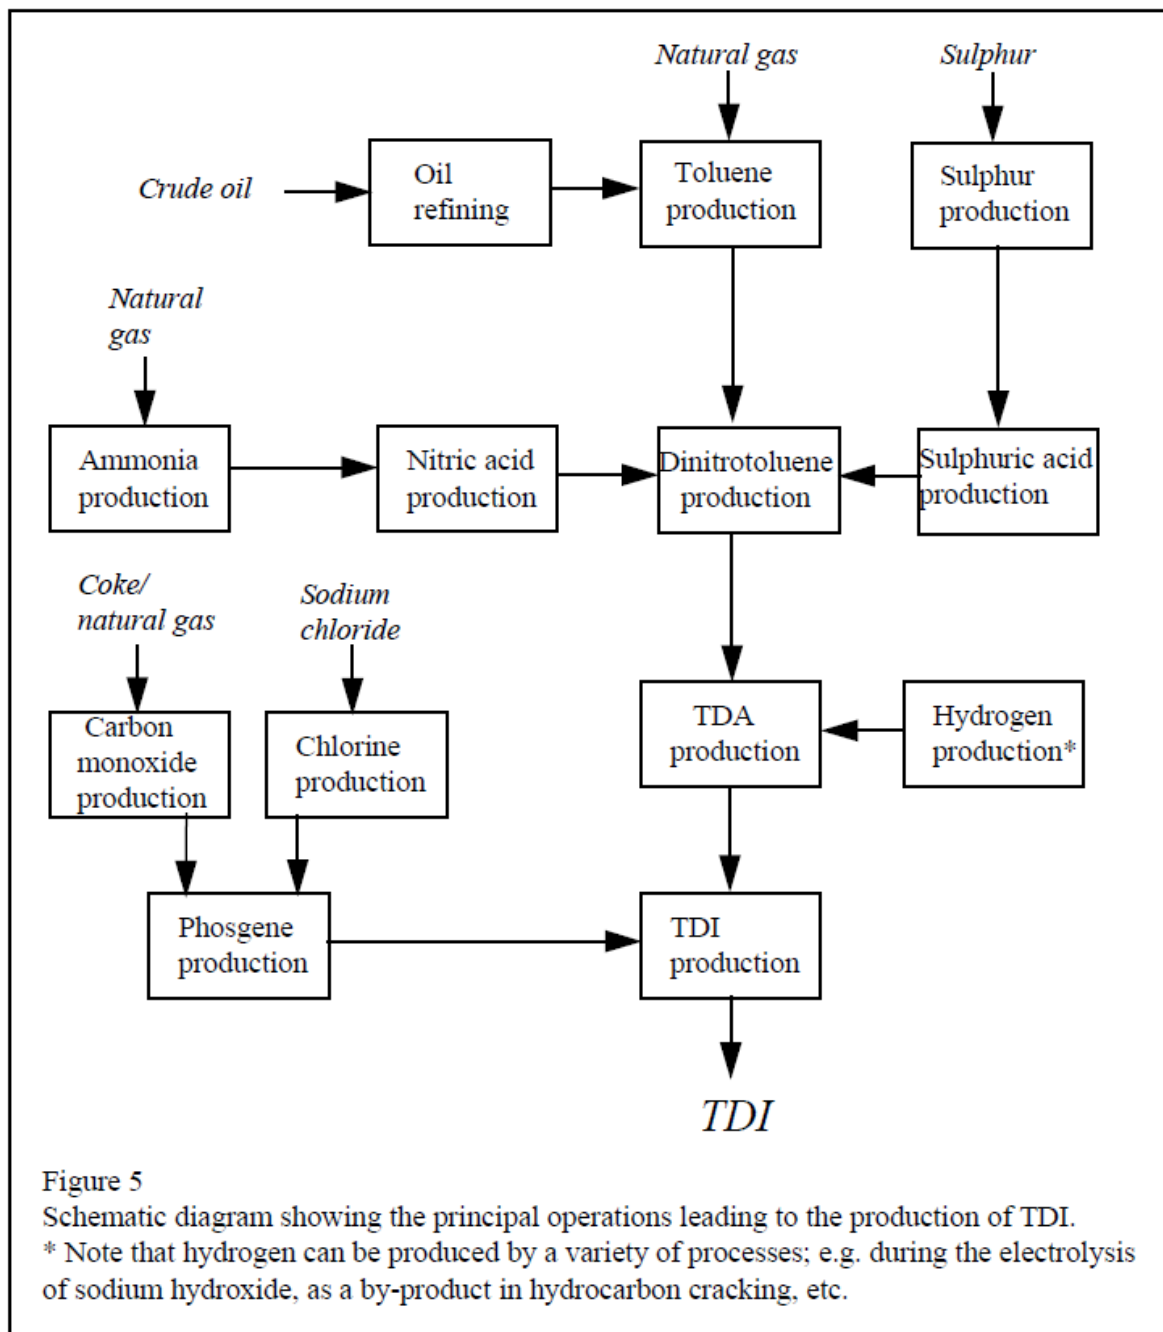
Natural gas

Sulphur

Crude oil

Oil refining

Toluene production

Sulphur production

Natural gas

Ammonia production

Nitric acid production

Dinitrotoluene production

Sulphuric acid production

Coke/ natural gas

Sodium chloride

TDA production

Hydrogen production*

Carbon monoxide production

Chlorine production

Phosgene production

TDI production

TDI

Figure 5
Schematic diagram showing the principal operations leading to the production of TDI.
* Note that hydrogen can be produced by a variety of processes; e.g. during the electrolysis of sodium hydroxide, as a by-product in hydrocarbon cracking, etc.